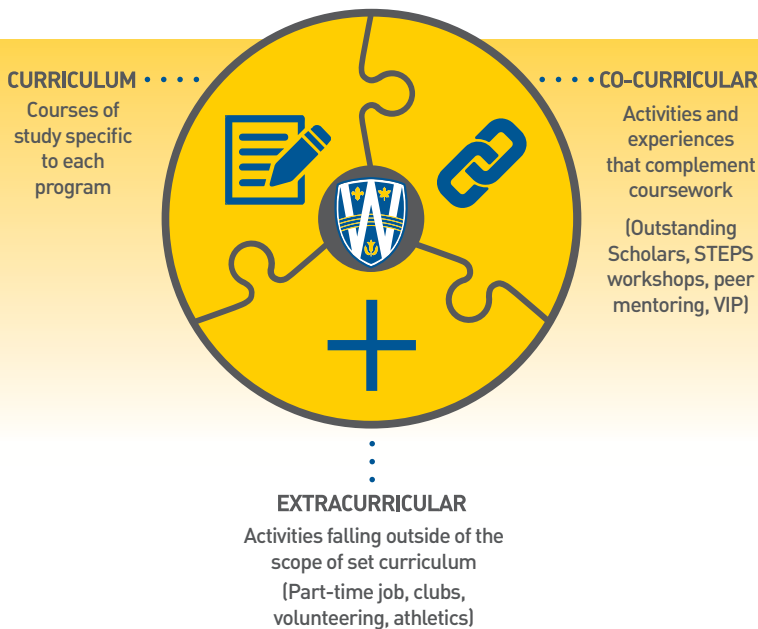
CURRICULUM

Courses of study specific to each program

CO-CURRICULAR

Activities and experiences that complement coursework

(Outstanding Scholars, STEPS workshops, peer mentoring, VIP)

EXTRACURRICULAR

Activities falling outside of the scope of set curriculum

(Part-time job, clubs, volunteering, athletics)